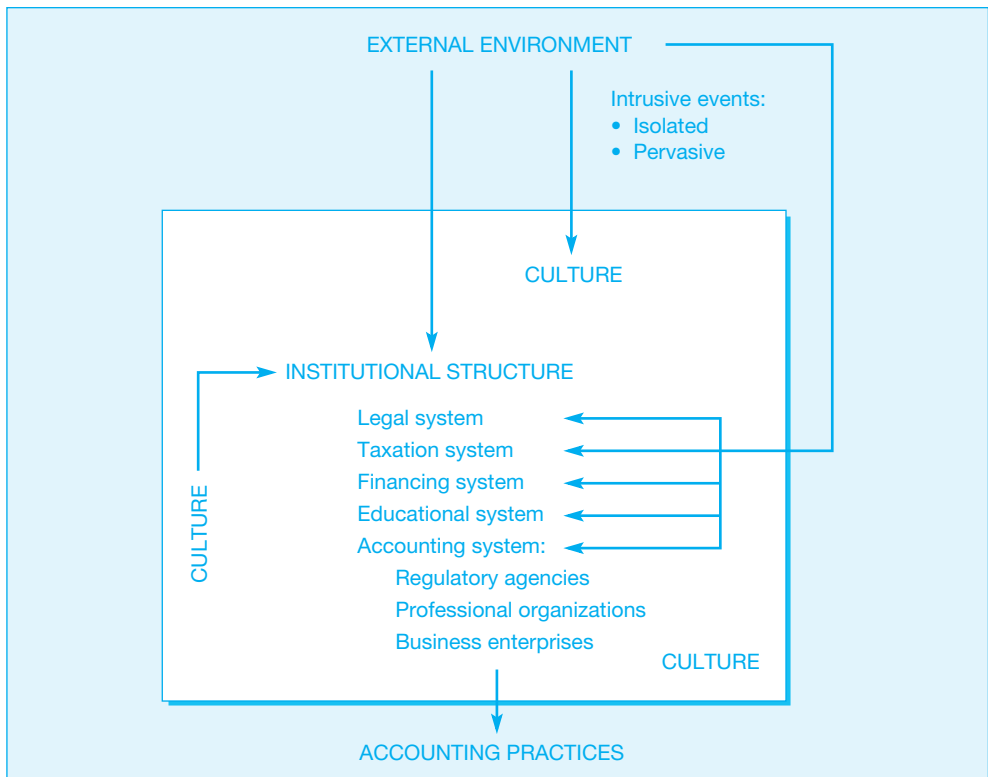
EXTERNAL ENVIRONMENT

Intrusive events:
• Isolated
• Pervasive

CULTURE

INSTITUTIONAL STRUCTURE

Legal system
Taxation system
Financing system
Educational system
Accounting system:
Regulatory agencies
Professional organizations
Business enterprises

CULTURE

CULTURE

ACCOUNTING PRACTICES